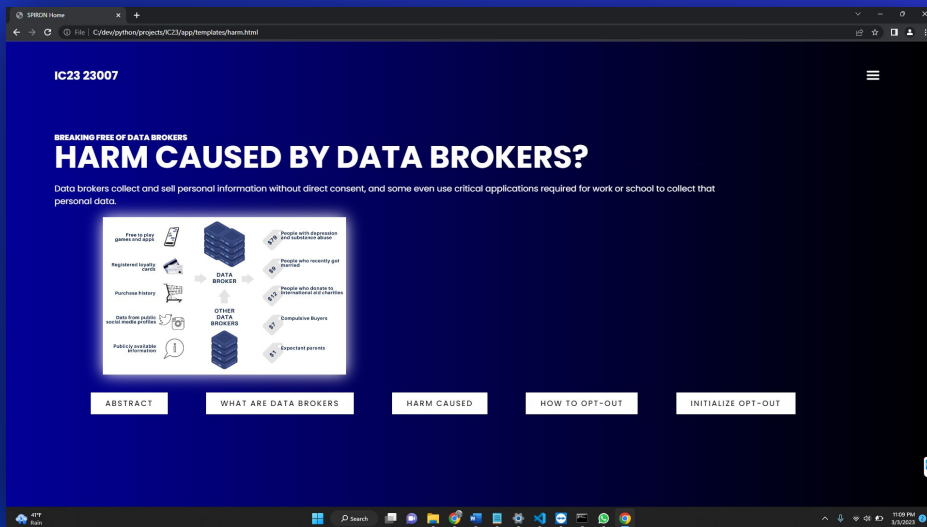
SPIRON Home
File | C:/dev/python/projects/IC23/app/templates/harm.html

IC23 23007

BREAKING FREE OF DATA BROKERS
HARM CAUSED BY DATA BROKERS?

Data brokers collect and sell personal information without direct consent, and some even use critical applications required for work or school to collect that personal data.

Free to play games and apps
Registered loyalty cards
Purchase history
Data from public social media profiles
Publicly available information
DATA BROKER
OTHER DATA BROKERS
$79 People with depression and substance abuse
$9 People who recently got married
$12 People who donate to international aid charities
$7 Compulsive Buyers
$1 Expectant parents

ABSTRACT
WHAT ARE DATA BROKERS
HARM CAUSED
HOW TO OPT-OUT
INITIALIZE OPT-OUT

41°F
Rain
Search
11:09 PM
3/3/2023